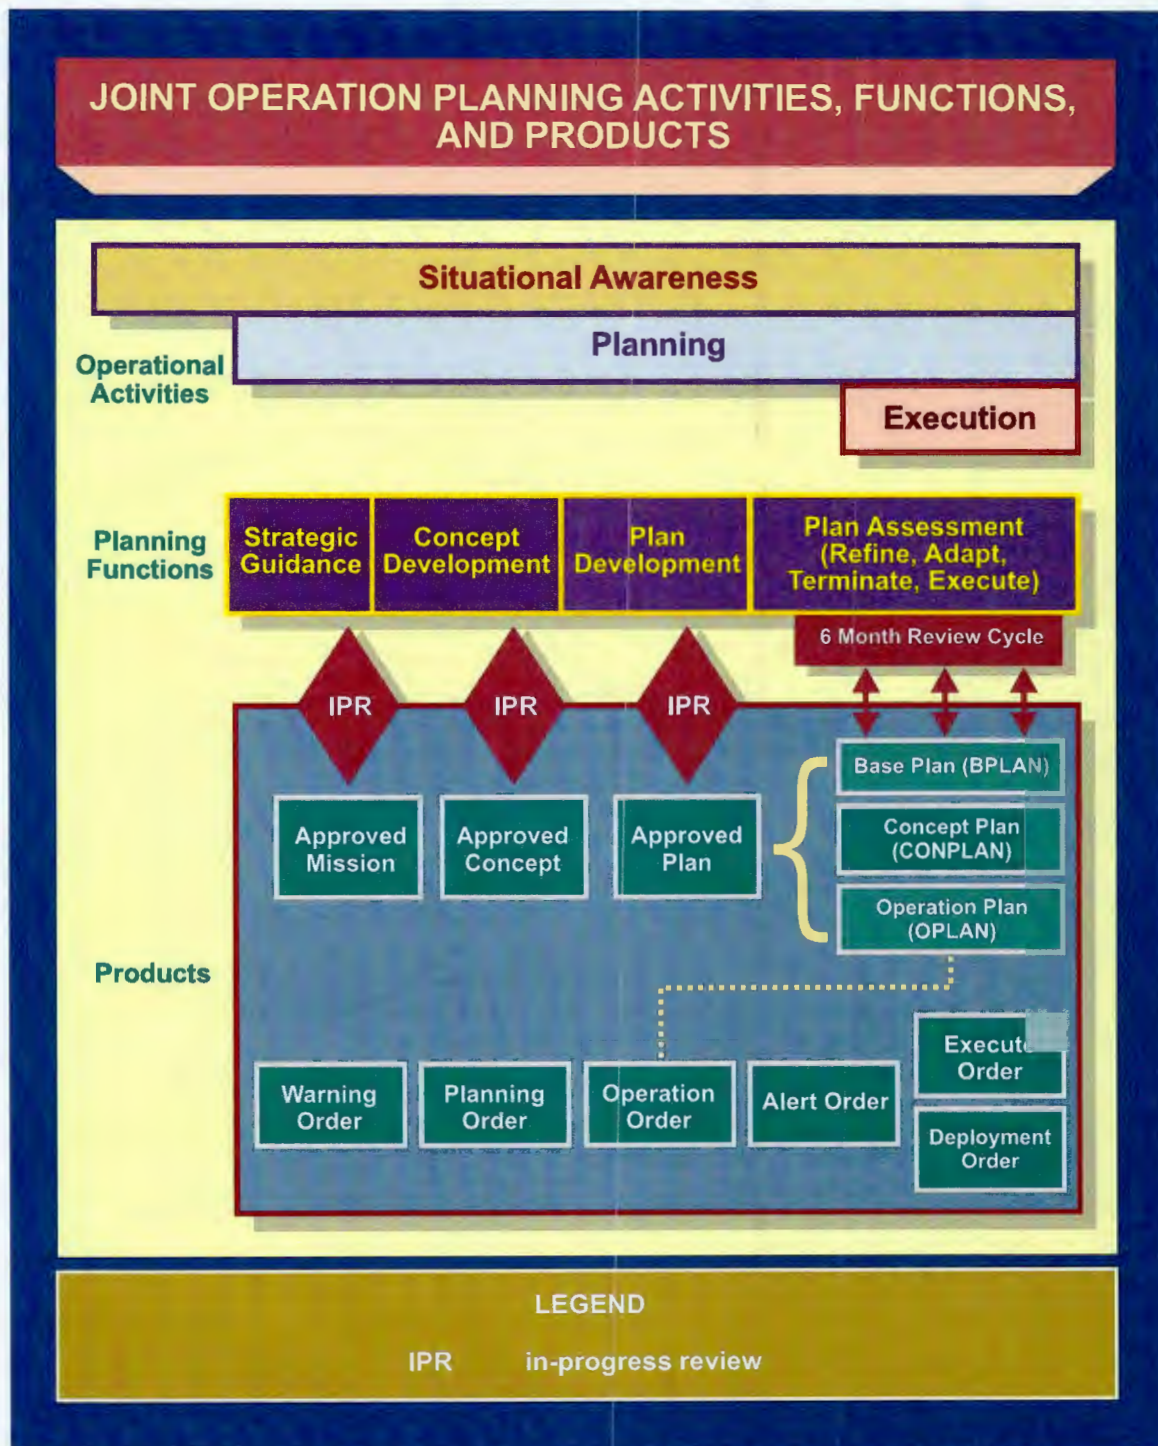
JOINT OPERATION PLANNING ACTIVITIES, FUNCTIONS, AND PRODUCTS

Situational Awareness

Planning

Operational Activities

Execution

Planning Functions

Strategic Guidance

Concept Development

Plan Development

Plan Assessment (Refine, Adapt, Terminate, Execute)

6 Month Review Cycle

IPR

IPR

IPR

Base Plan (BPLAN)

Approved Mission

Approved Concept

Approved Plan

Concept Plan (CONPLAN)

Operation Plan (OPLAN)

Products

Execute Order

Warning Order

Planning Order

Operation Order

Alert Order

Deployment Order

LEGEND

IPR in-progress review